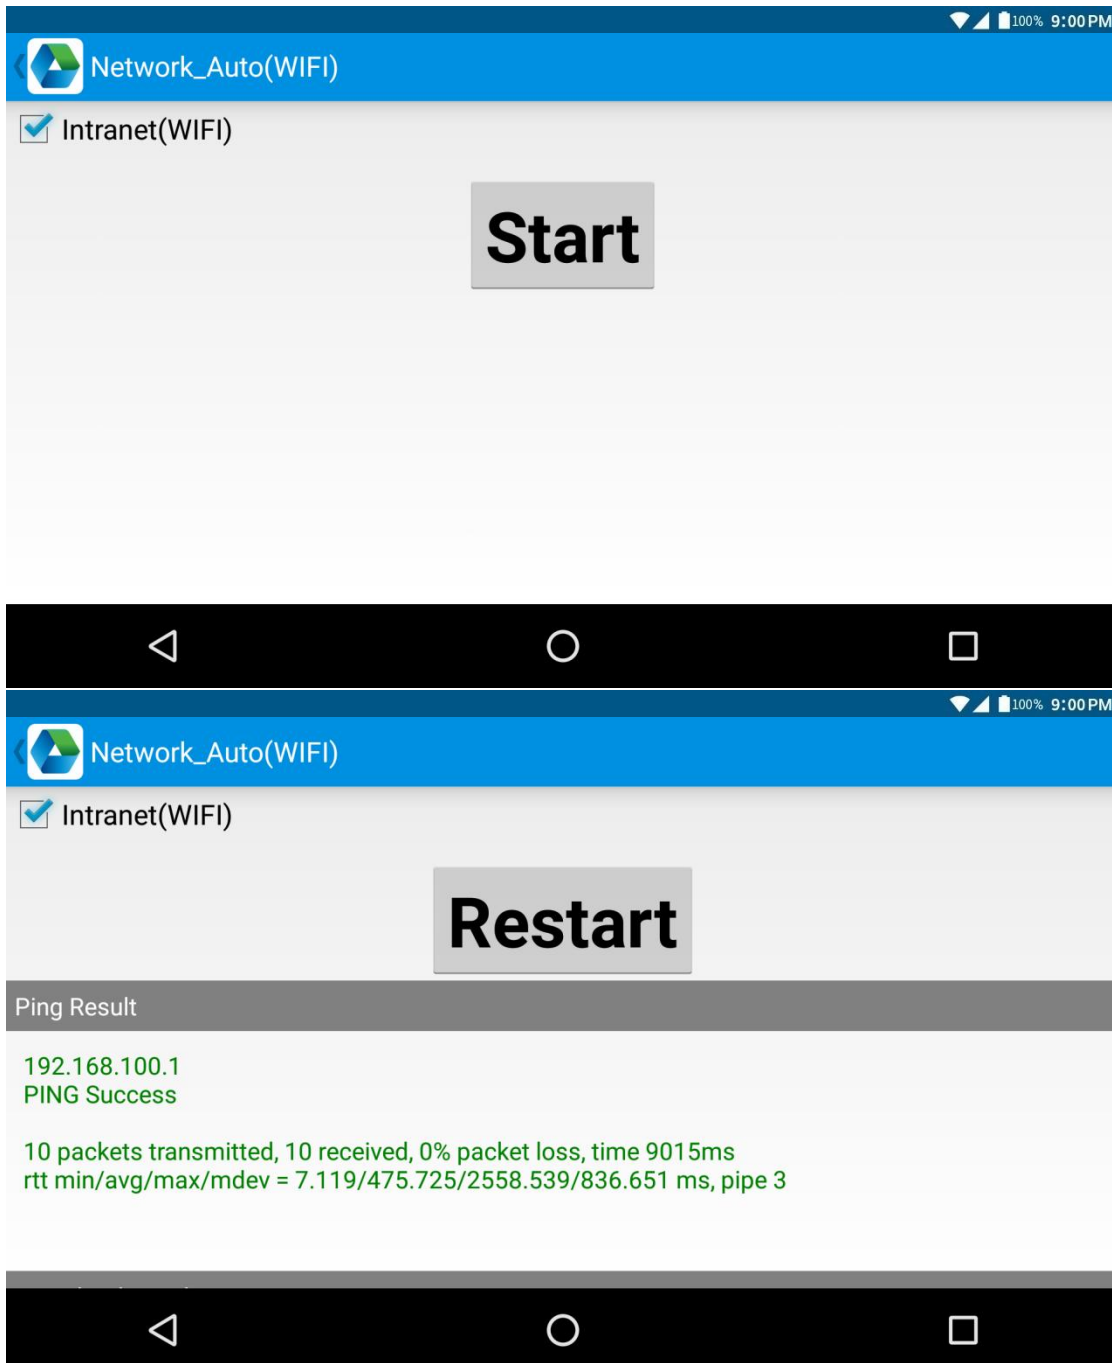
100% 9:00 PM

Network_Auto(WIFI)

Intranet(WIFI)

Start

100% 9:00 PM

Network_Auto(WIFI)

Intranet(WIFI)

Restart

Ping Result

192.168.100.1
PING Success

10 packets transmitted, 10 received, 0% packet loss, time 9015ms
rtt min/avg/max/mdev = 7.119/475.725/2558.539/836.651 ms, pipe 3

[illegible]